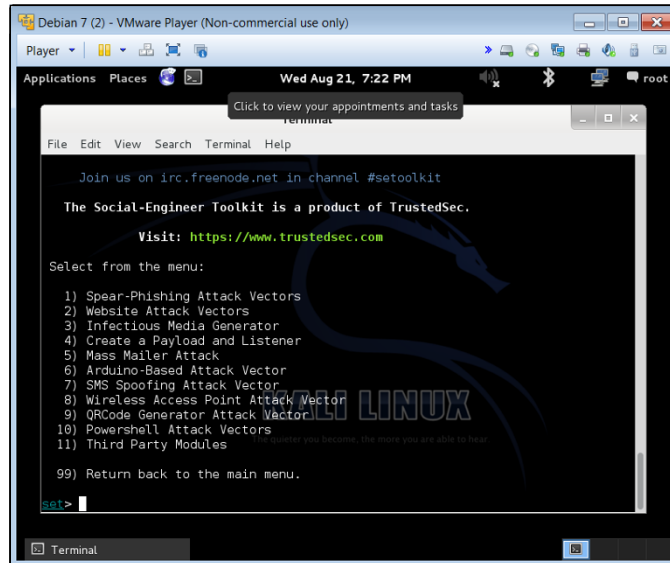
Debian 7 (2) - VMware Player (Non-commercial use only)

Player

Applications Places

Wed Aug 21, 7:22 PM

root

Click to view your appointments and tasks

Terminal

File Edit View Search Terminal Help

Join us on irc.freenode.net in channel #setoolkit

The Social-Engineer Toolkit is a product of TrustedSec.

Visit: https://www.trustedsec.com

Select from the menu:

1) Spear-Phishing Attack Vectors
2) Website Attack Vectors
3) Infectious Media Generator
4) Create a Payload and Listener
5) Mass Mailer Attack
6) Arduino-Based Attack Vector
7) SMS Spoofing Attack Vector
8) Wireless Access Point Attack Vector
9) QRCode Generator Attack Vector
10) Powershell Attack Vectors
11) Third Party Modules

99) Return back to the main menu.

KALI LINUX

The quieter you become, the more you are able to hear

set>

Terminal